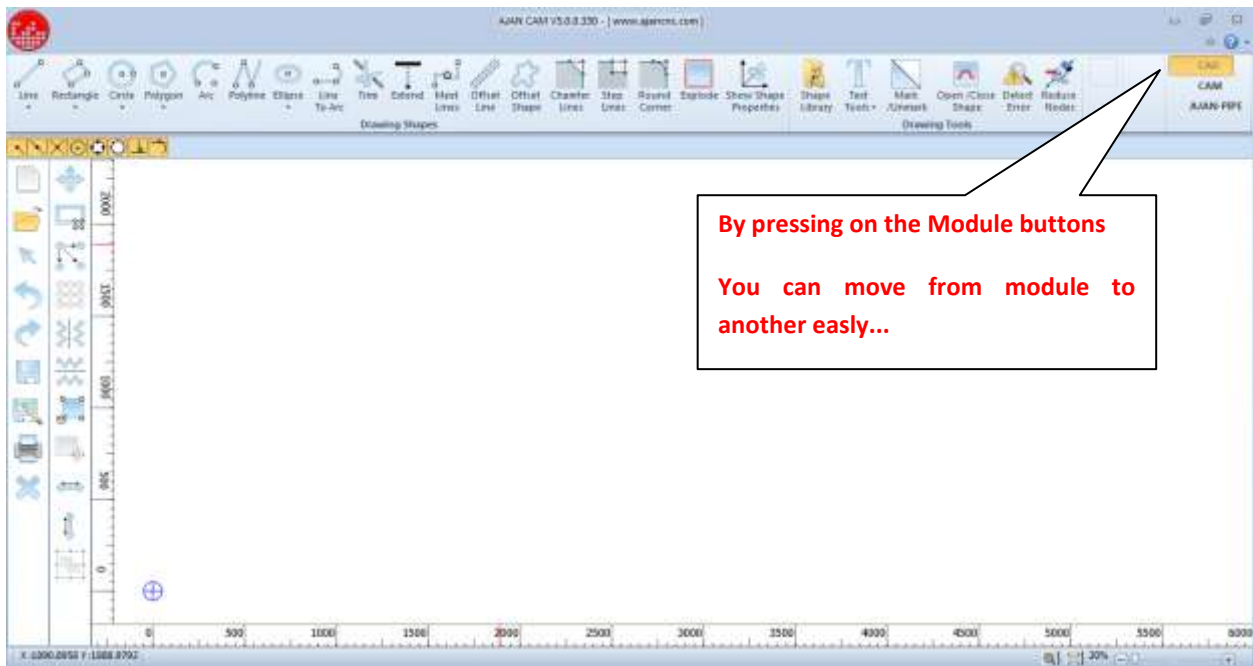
AJAN CAM V3.0.0.330 - [ www.ajancnc.com ]

Line Rectangle Circle Polygon Arc Polyline Ellipse Line To Arc Trim Extend Meet Lines Offset Line Offset Shape Chamfer Lines Step Lines Round Corner Explode Show Shape Properties Shape Library Text Tools Mark /Unmark Open /Close Shape Detect Error Reduce Nodes

Drawing Shapes

Drawing Tools

CAD
CAM
AJAN-PIPE

By pressing on the Module buttons

You can move from module to another easly...

2000
1500
1000
500
0

0 500 1000 1500 2000 2500 3000 3500 4000 4500 5000 5500 6000

X:-1000.0850 Y:1888.8792

30%